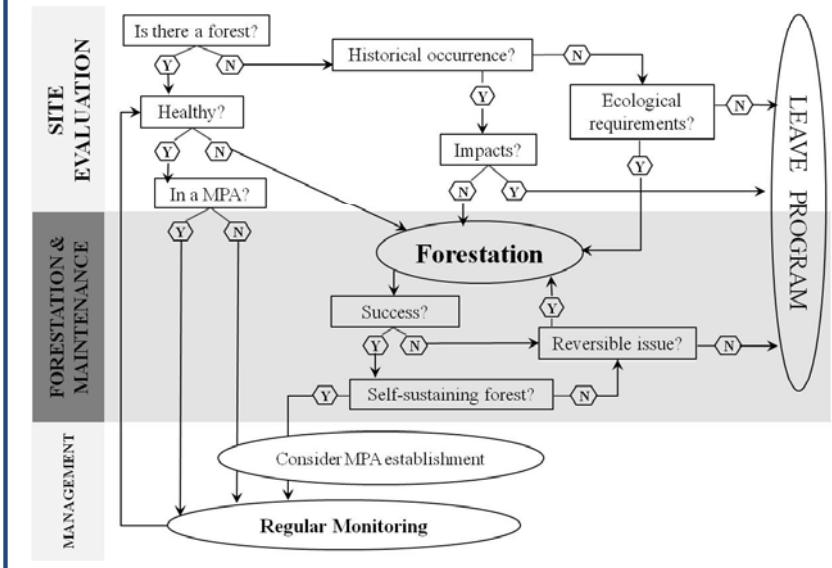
SITE EVALUATION

Is there a forest?

Y N

Historical occurrence?

N

Healthy?

Y

Ecological requirements?

N

Y N

Impacts?

Y

In a MPA?

N Y

FORESTATION & MAINTENANCE

Y N

Forestation

LEAVE PROGRAM

Y

Success?

Y N

Reversible issue?

N

Y

Self-sustaining forest?

N

MANAGEMENT

Consider MPA establishment

Regular Monitoring